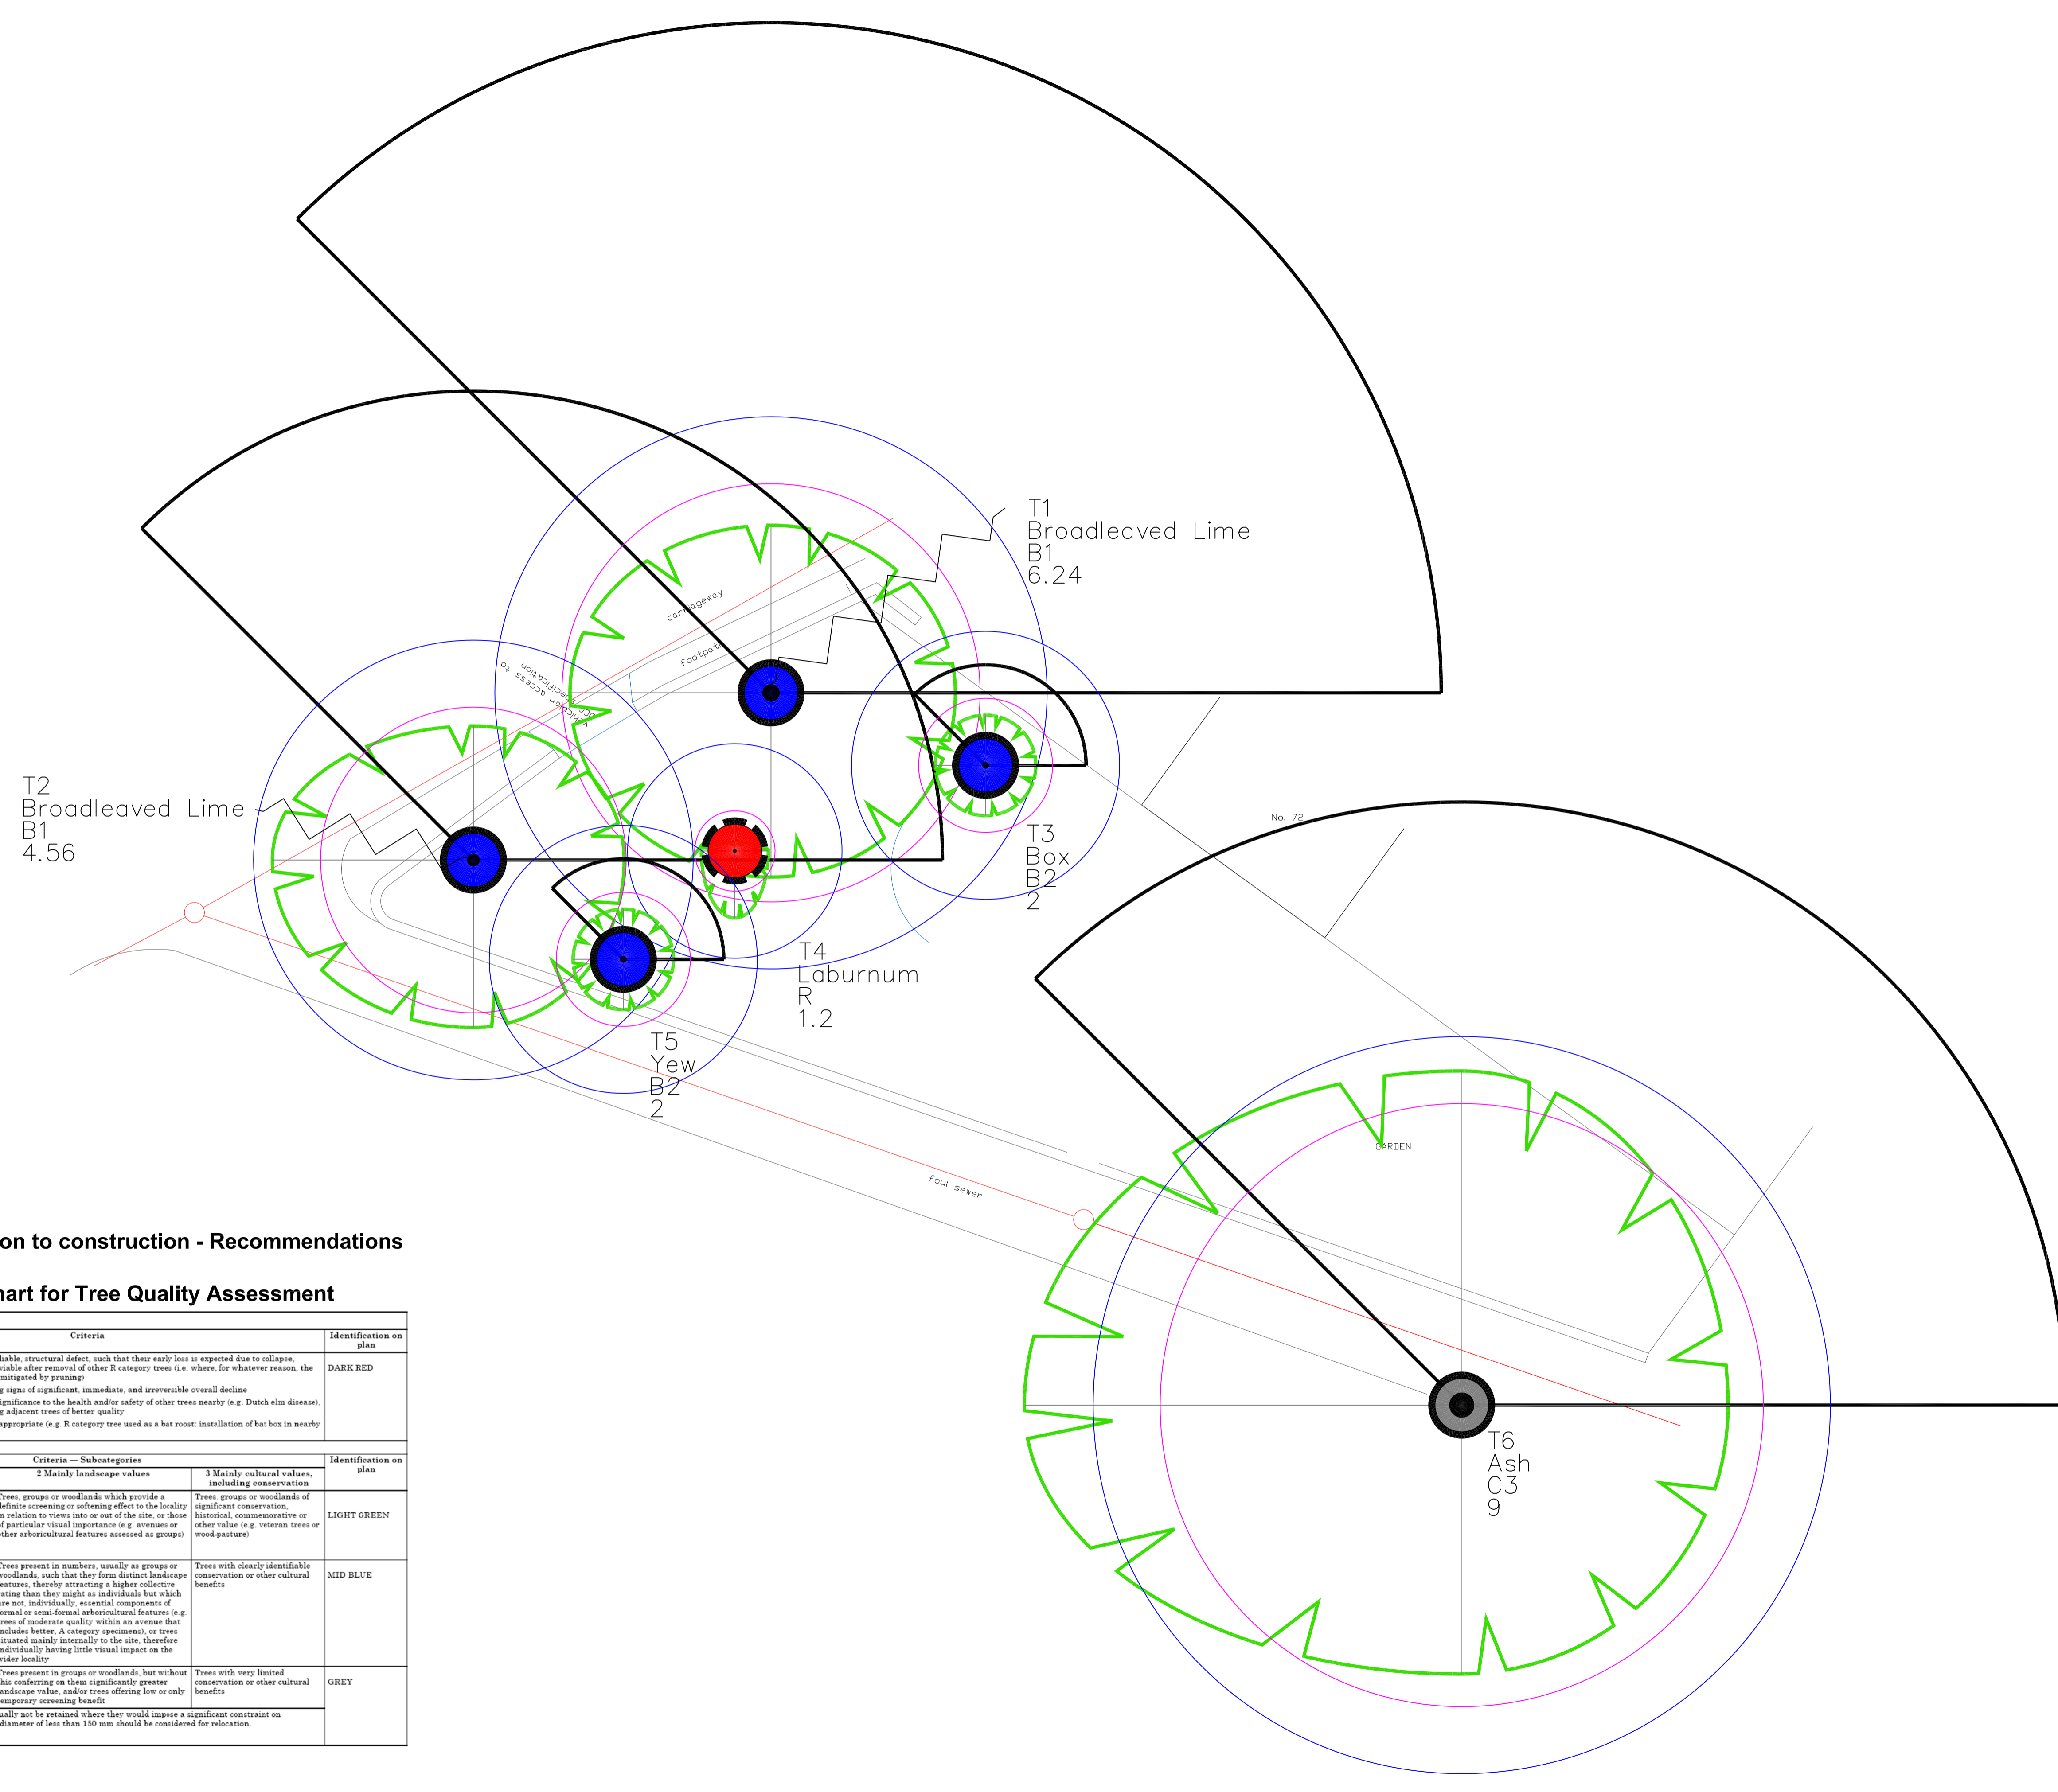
T1
Broadleaved Lime
B1
6.24

carriageway

footpath

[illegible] vehicular access to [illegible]

T2
Broadleaved Lime
B1
4.56

T3
Box
B2
2

No. 72

T4
Laburnum
R
1.2

T5
Yew
B2
2

GARDEN

foul sewer

T6
Ash
C3
9

on to construction - Recommendations

hart for Tree Quality Assessment

| Criteria | Identification on plan |
|---|---|
| iable, structural defect, such that their early loss is expected due to collapse, viable after removal of other R category trees (i.e. where, for whatever reason, the mitigated by pruning) g signs of significant, immediate, and irreversible overall decline ignificance to the health and/or safety of other trees nearby (e.g. Dutch elm disease), g adjacent trees of better quality appropriate (e.g. R category tree used as a bat roost: installation of bat box in nearby | DARK RED |

| Criteria — Subcategories | | Identification on plan |
|---|---|---|
| 2 Mainly landscape values | 3 Mainly cultural values, including conservation | |
| Trees, groups or woodlands which provide a definite screening or softening effect to the locality in relation to views into or out of the site, or those of particular visual importance (e.g. avenues or other arboricultural features assessed as groups) | Trees, groups or woodlands of significant conservation, historical, commemorative or other value (e.g. veteran trees or wood-pasture) | LIGHT GREEN |
| Trees present in numbers, usually as groups or woodlands, such that they form distinct landscape features, thereby attracting a higher collective rating than they might as individuals but which are not, individually, essential components of formal or semi-formal arboricultural features (e.g. trees of moderate quality within an avenue that includes better, A category specimens), or trees situated mainly internally to the site, therefore individually having little visual impact on the wider locality | Trees with clearly identifiable conservation or other cultural benefits | MID BLUE |
| Trees present in groups or woodlands, but without this conferring on them significantly greater landscape value, and/or trees offering low or only temporary screening benefit | Trees with very limited conservation or other cultural benefits | GREY |
| ually not be retained where they would impose a significant constraint on diameter of less than 150 mm should be considered for relocation. | | |